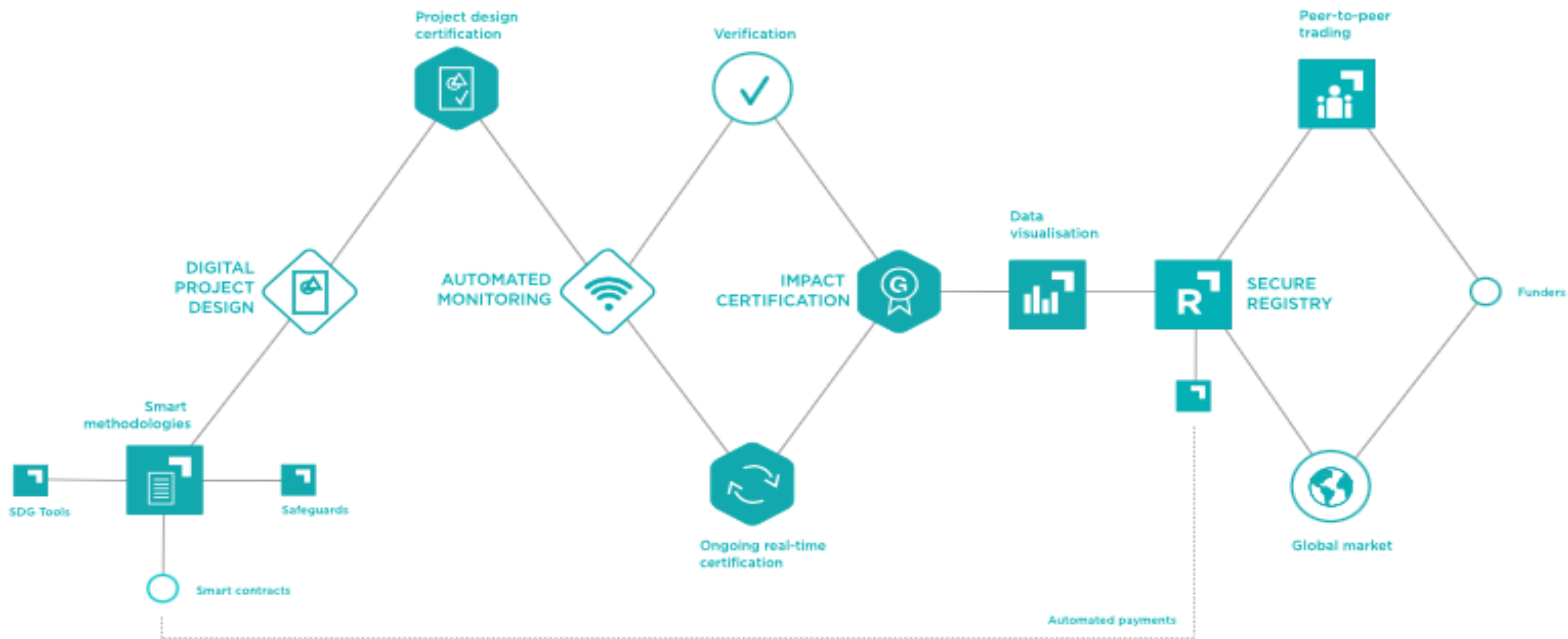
Project design certification

Verification

Peer-to-peer trading

DIGITAL PROJECT DESIGN

AUTOMATED MONITORING

IMPACT CERTIFICATION

Data visualisation

R

SECURE REGISTRY

Funders

Smart methodologies

SDG Tools

Safeguards

Smart contracts

Ongoing real-time certification

Global market

Automated payments